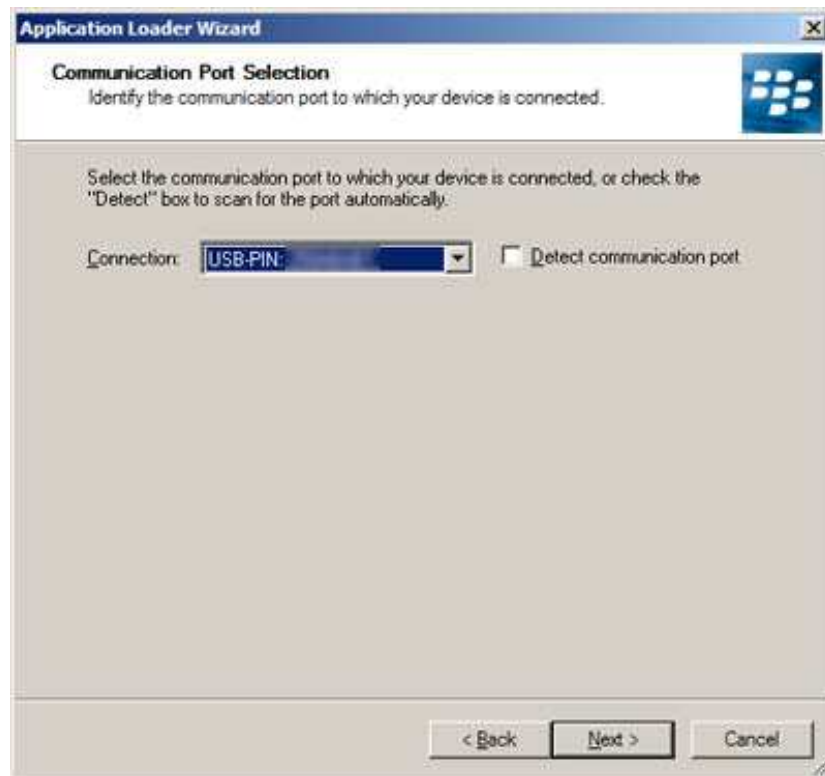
Application Loader Wizard

Communication Port Selection
Identify the communication port to which your device is connected.

Select the communication port to which your device is connected, or check the "Detect" box to scan for the port automatically.

Connection: USB-PIN: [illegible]

Detect communication port

< Back Next > Cancel